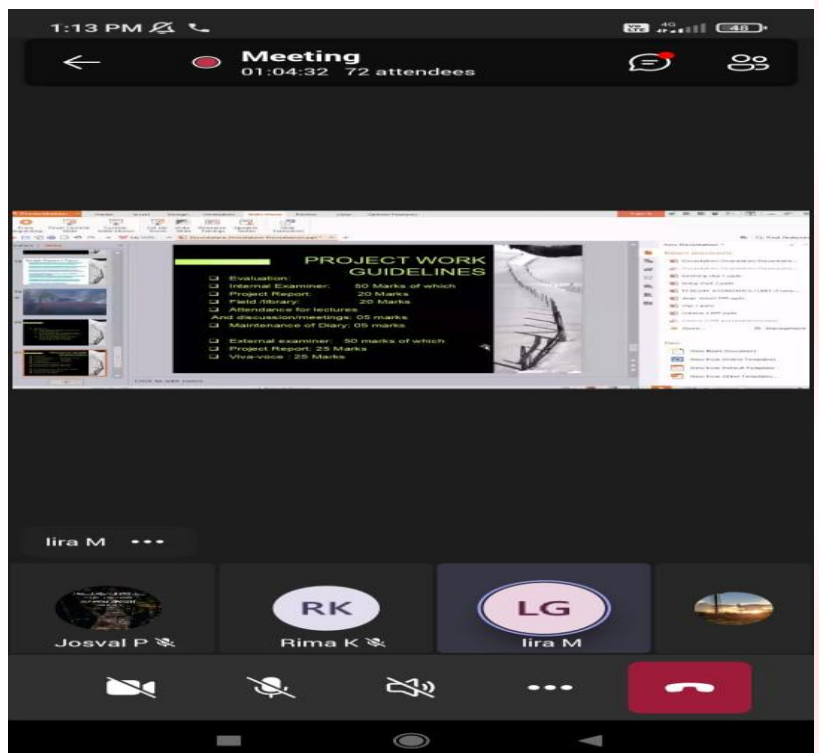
1:13 PM

4G 48

Meeting
01:04:32 72 attendees

PROJECT WORK GUIDELINES

Evaluation:
Internal Examiner: 50 Marks of which
Project Report: 20 Marks
Field /library: 20 Marks
Attendance for lectures
And discussion/meetings: 05 marks
Maintenance of Diary: 05 marks

External examiner: 50 marks of which
Project Report: 25 Marks
Viva-voce : 25 Marks

Iira M •••

RK

LG

Josval P

Rima K

Iira M

•••